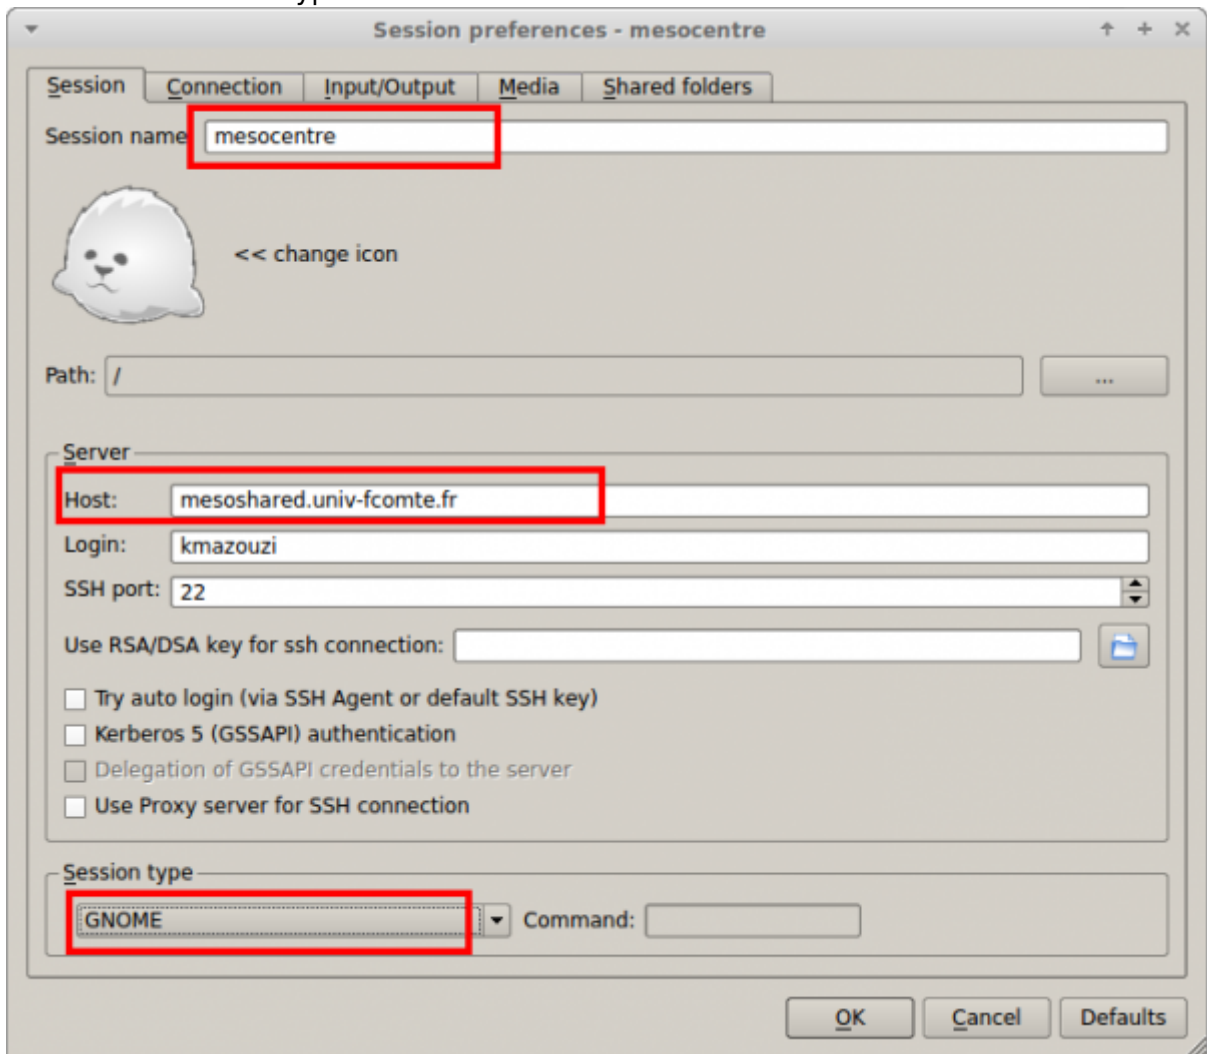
Session preferences - mesocentre

Session
Connection
Input/Output
Media
Shared folders

Session name mesocentre

<< change icon

Path: /
...

Server
Host: mesoshared.univ-fcomte.fr
Login: kmazouzi
SSH port: 22
Use RSA/DSA key for ssh connection:
Try auto login (via SSH Agent or default SSH key)
Kerberos 5 (GSSAPI) authentication
Delegation of GSSAPI credentials to the server
Use Proxy server for SSH connection

Session type
GNOME
Command:

OK
Cancel
Defaults